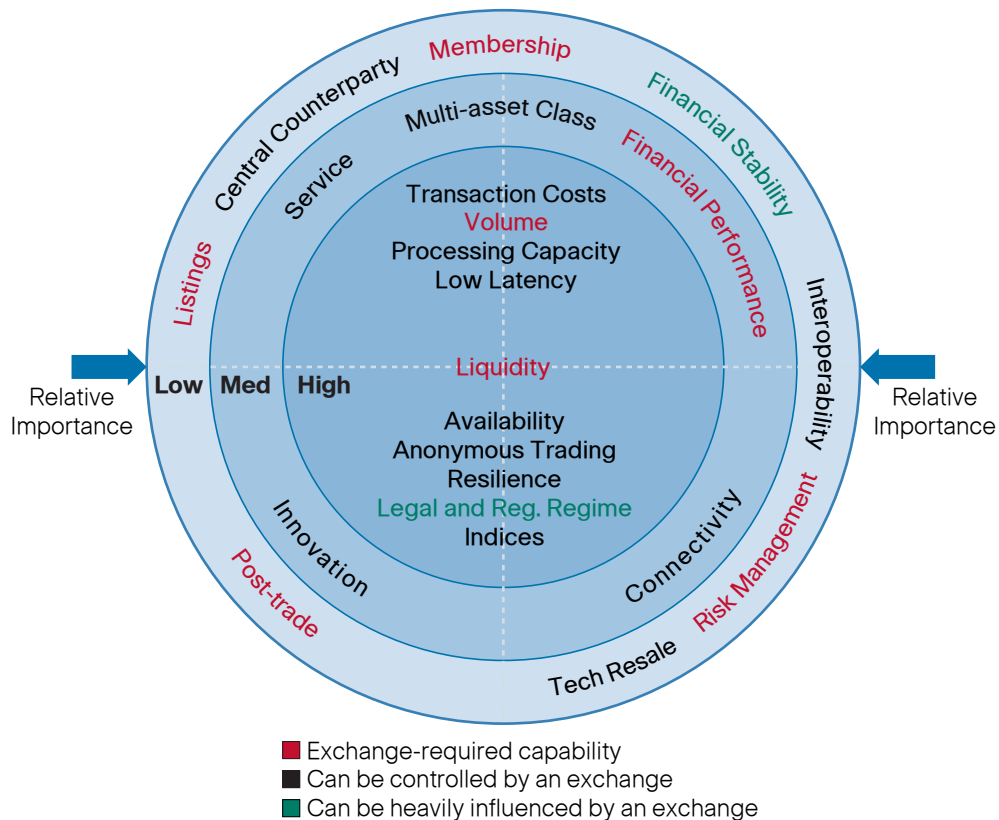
Membership
Central Counterparty
Financial Stability
Multi-asset Class
Service
Financial Performance
Listings
Transaction Costs
Volume
Processing Capacity
Low Latency
Interoperability
Relative Importance
Low
Med
High
Liquidity
Relative Importance
Availability
Anonymous Trading
Resilience
Legal and Reg. Regime
Indices
Innovation
Connectivity
Risk Management
Post-trade
Tech Resale

Exchange-required capability
Can be controlled by an exchange
Can be heavily influenced by an exchange